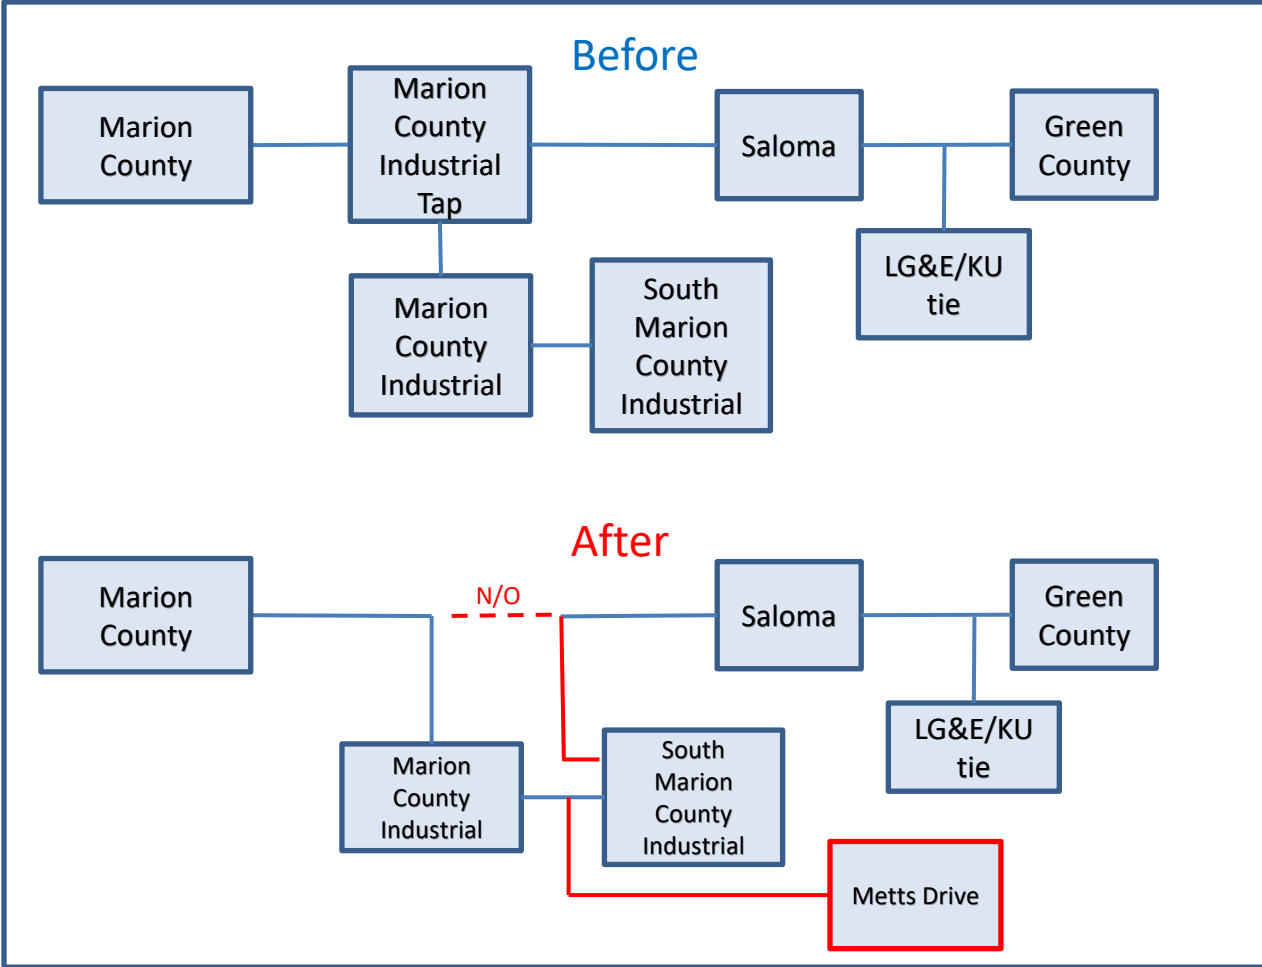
Before

Marion County

Marion County Industrial Tap

Saloma

Green County

LG&E/KU tie

Marion County Industrial

South Marion County Industrial

After

Marion County

N/O

Saloma

Green County

LG&E/KU tie

Marion County Industrial

South Marion County Industrial

Metts Drive